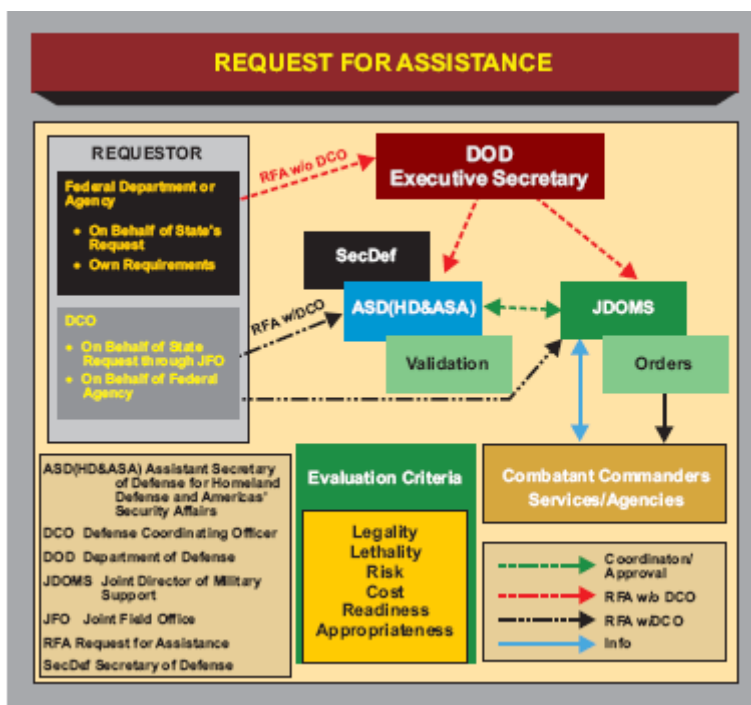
REQUEST FOR ASSISTANCE

REQUESTOR

Federal Department or Agency

• On Behalf of State's Request
• Own Requirements

DCO

• On Behalf of State Request through JFO
• On Behalf of Federal Agency

RFA w/o DCO

DOD Executive Secretary

SecDef

RFA w/DCO

ASD(HD&ASA)

JDOMS

Validation

Orders

ASD(HD&ASA) Assistant Secretary of Defense for Homeland Defense and Americas' Security Affairs
DCO Defense Coordinating Officer
DOD Department of Defense
JDOMS Joint Director of Military Support
JFO Joint Field Office
RFA Request for Assistance
SecDef Secretary of Defense

Evaluation Criteria

Legality
Lethality
Risk
Cost
Readiness
Appropriateness

Combatant Commanders Services/Agencies

Coordinaton/ Approval
RFA w/o DCO
RFA w/DCO
Info